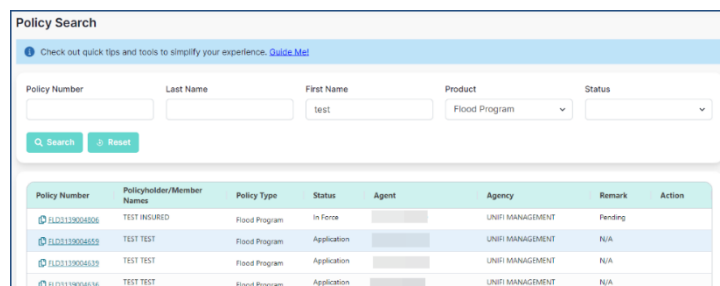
Policy Search

Check out quick tips and tools to simplify your experience. Guide Me!

Policy Number

Last Name

First Name
test

Product
Flood Program

Status

Search
Reset

| Policy Number | Policyholder/Member Names | Policy Type | Status | Agent | Agency | Remark | Action |
|---|---|---|---|---|---|---|---|
| FLD3139004806 | TEST INSURED | Flood Program | In Force | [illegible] | UNIFI MANAGEMENT | Pending | |
| FLD3139004659 | TEST TEST | Flood Program | Application | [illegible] | UNIFI MANAGEMENT | N/A | |
| FLD3139004639 | TEST TEST | Flood Program | Application | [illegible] | UNIFI MANAGEMENT | N/A | |
| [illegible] | TEST TEST | Flood Program | Application | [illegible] | UNIFI MANAGEMENT | N/A | |